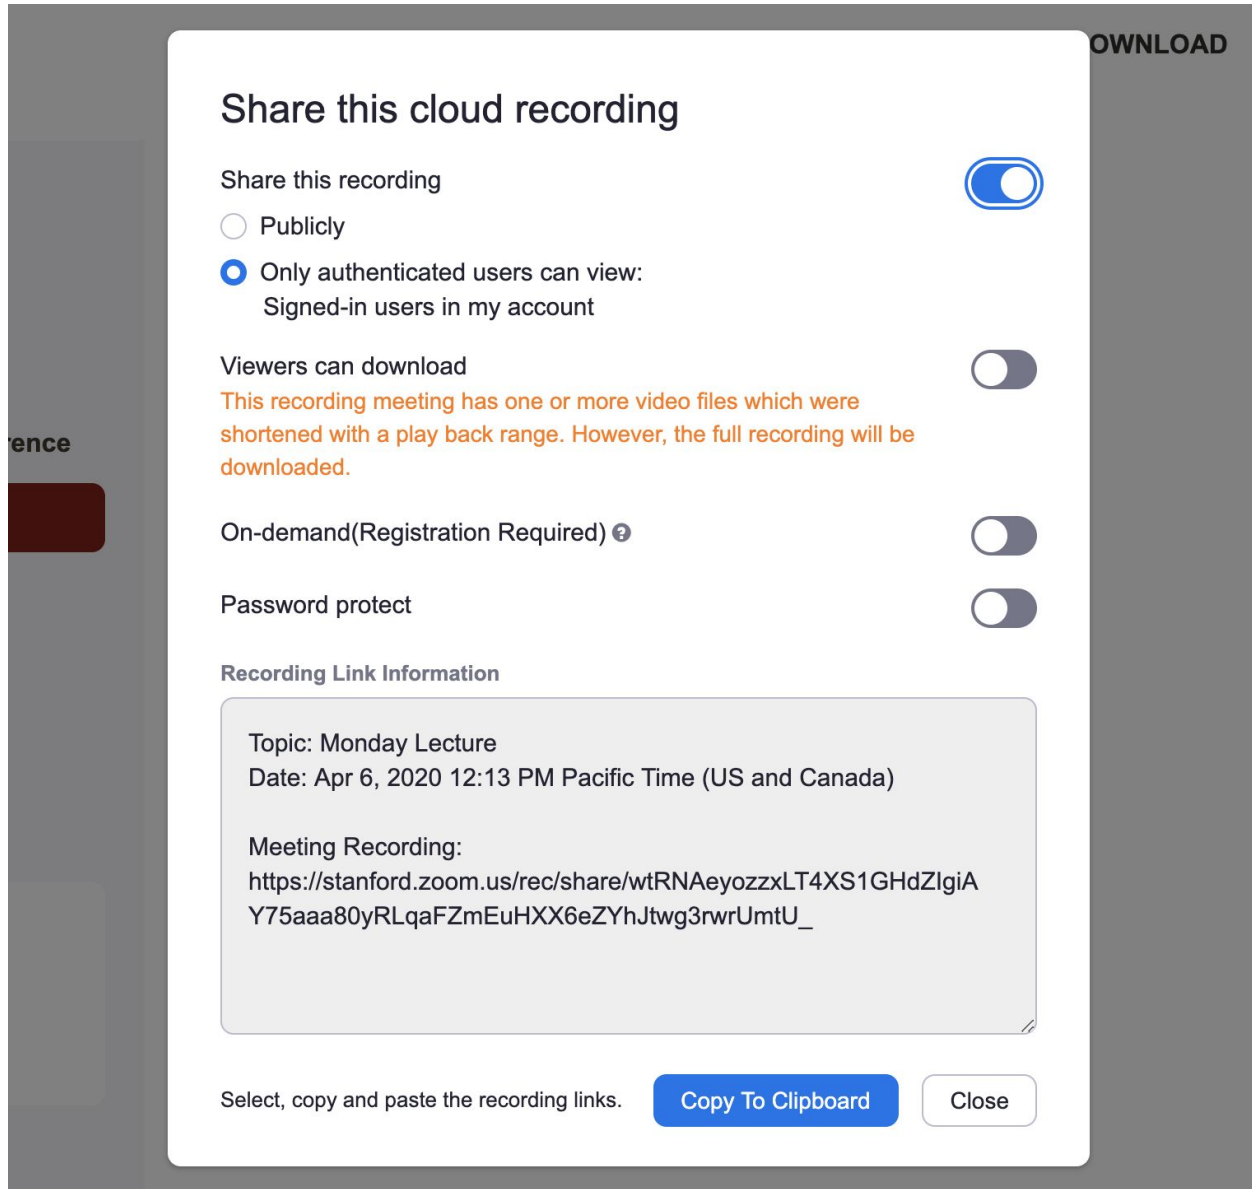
OWNLOAD

rence

Share this cloud recording

Share this recording

Publicly

Only authenticated users can view:
Signed-in users in my account

Viewers can download

This recording meeting has one or more video files which were shortened with a play back range. However, the full recording will be downloaded.

On-demand(Registration Required)

Password protect

Recording Link Information

Topic: Monday Lecture
Date: Apr 6, 2020 12:13 PM Pacific Time (US and Canada)

Meeting Recording:
https://stanford.zoom.us/rec/share/wtRNAeyozzxLT4XS1GHdZIgiAY75aaa80yRLqaFZmEuHXX6eZYhJtwg3rwrUmtU_

Select, copy and paste the recording links.

Copy To Clipboard

Close